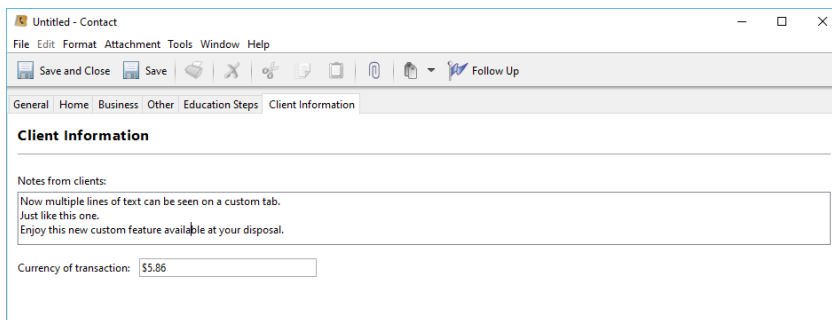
Untitled - Contact

File Edit Format Attachment Tools Window Help

Save and Close Save Follow Up

General Home Business Other Education Steps Client Information

Client Information

Notes from clients:

Now multiple lines of text can be seen on a custom tab.
Just like this one.
Enjoy this new custom feature available at your disposal.

Currency of transaction: $5.86